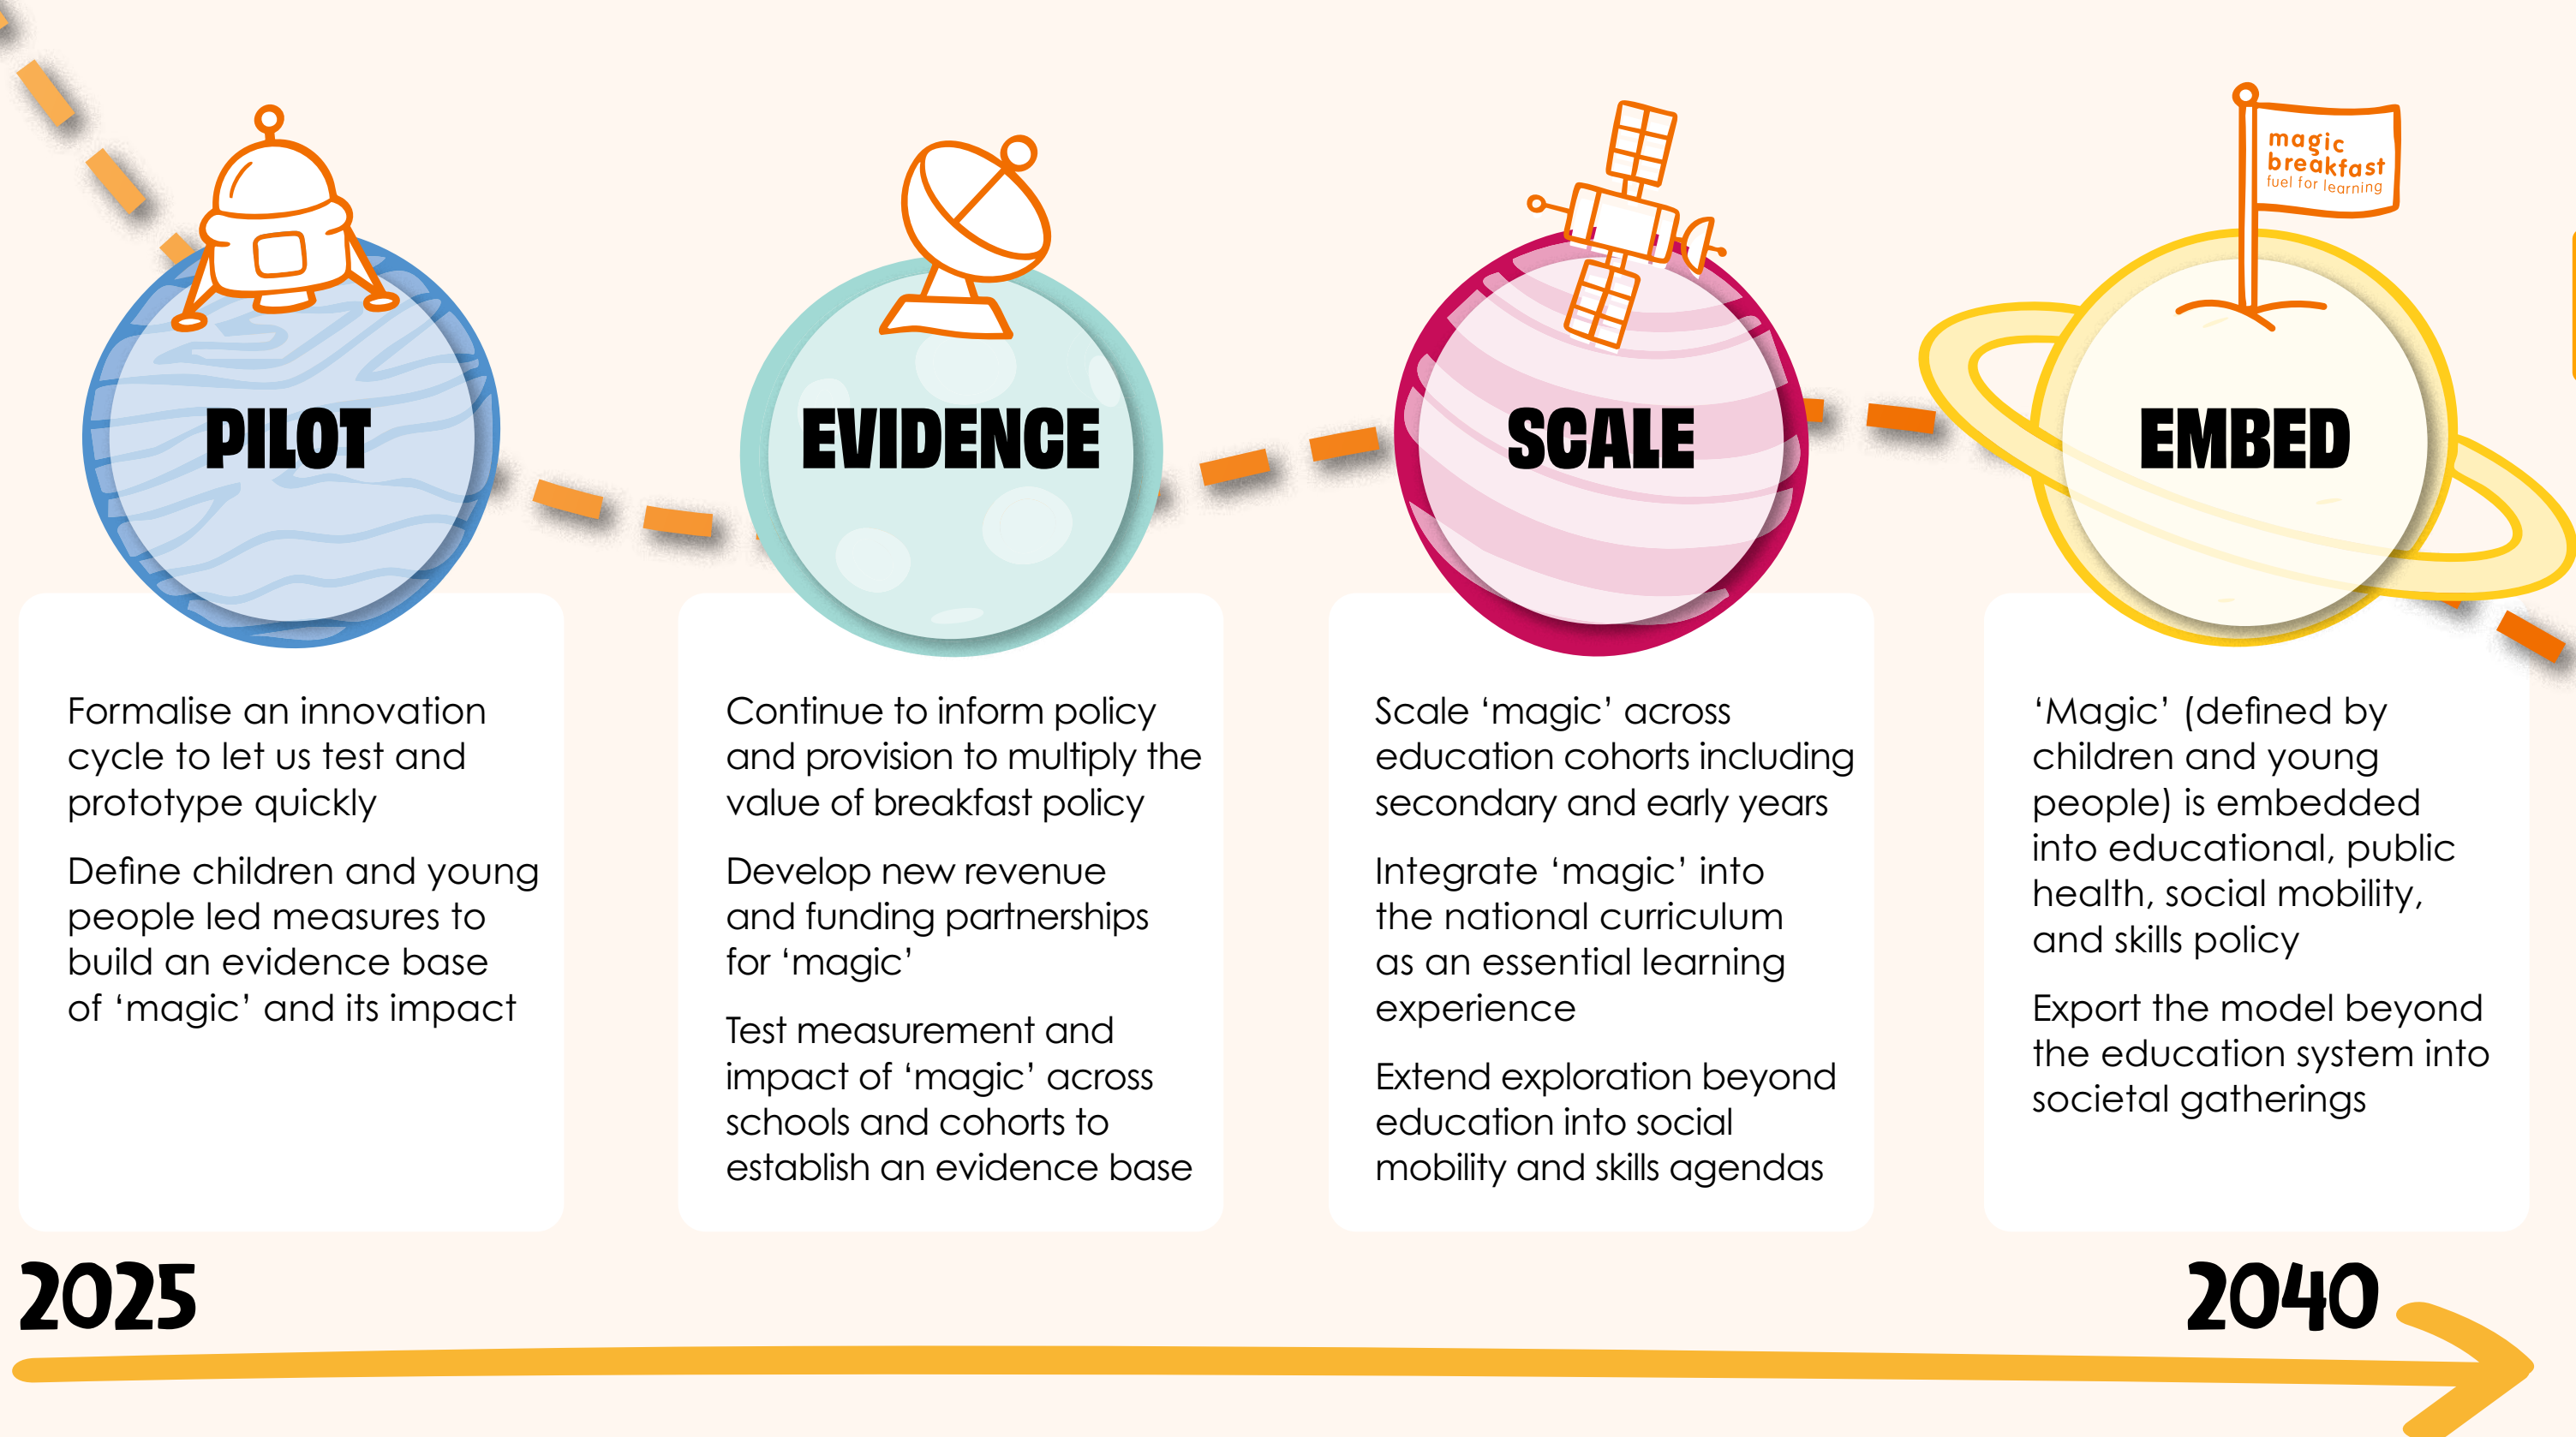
magic breakfast
fuel for learning

PILOT

Formalise an innovation cycle to let us test and prototype quickly

Define children and young people led measures to build an evidence base of ‘magic’ and its impact

EVIDENCE

Continue to inform policy and provision to multiply the value of breakfast policy

Develop new revenue and funding partnerships for ‘magic’

Test measurement and impact of ‘magic’ across schools and cohorts to establish an evidence base

SCALE

Scale ‘magic’ across education cohorts including secondary and early years

Integrate ‘magic’ into the national curriculum as an essential learning experience

Extend exploration beyond education into social mobility and skills agendas

EMBED

‘Magic’ (defined by children and young people) is embedded into educational, public health, social mobility, and skills policy

Export the model beyond the education system into societal gatherings

2025

2040